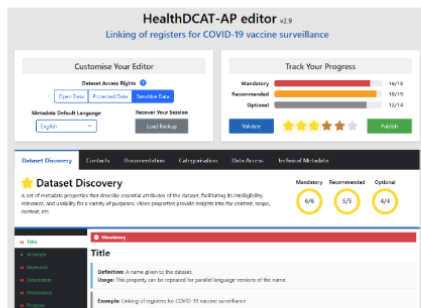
HealthDCAT-AP editor v2.9

Linking of registers for COVID-19 vaccine surveillance

Customise Your Editor

Dataset Access Rights

Open Data | Protected Data | Sensitive Data

Metadata Default Language
English

Recover Your Session
Load Backup

Track Your Progress

Mandatory 14/18
Recommended 18/19
Optional 12/14

Validate

Publish

Dataset Discovery | Contacts | Documentation | Categorisation | Data Access | Technical Metadata

Dataset Discovery

A set of metadata properties that describe essential attributes of the dataset, facilitating its intelligibility, relevance, and usability for a variety of purposes. These properties provide insights into the context, scope, content, etc.

Mandatory 6/6
Recommended 5/5
Optional 6/6

Title
Keywords
Description
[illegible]
Purpose

Mandatory

Title

Definition: A name given to the dataset.
Usage: This property can be repeated for parallel language versions of the name.

Example: Linking of registers for COVID-19 vaccine surveillance